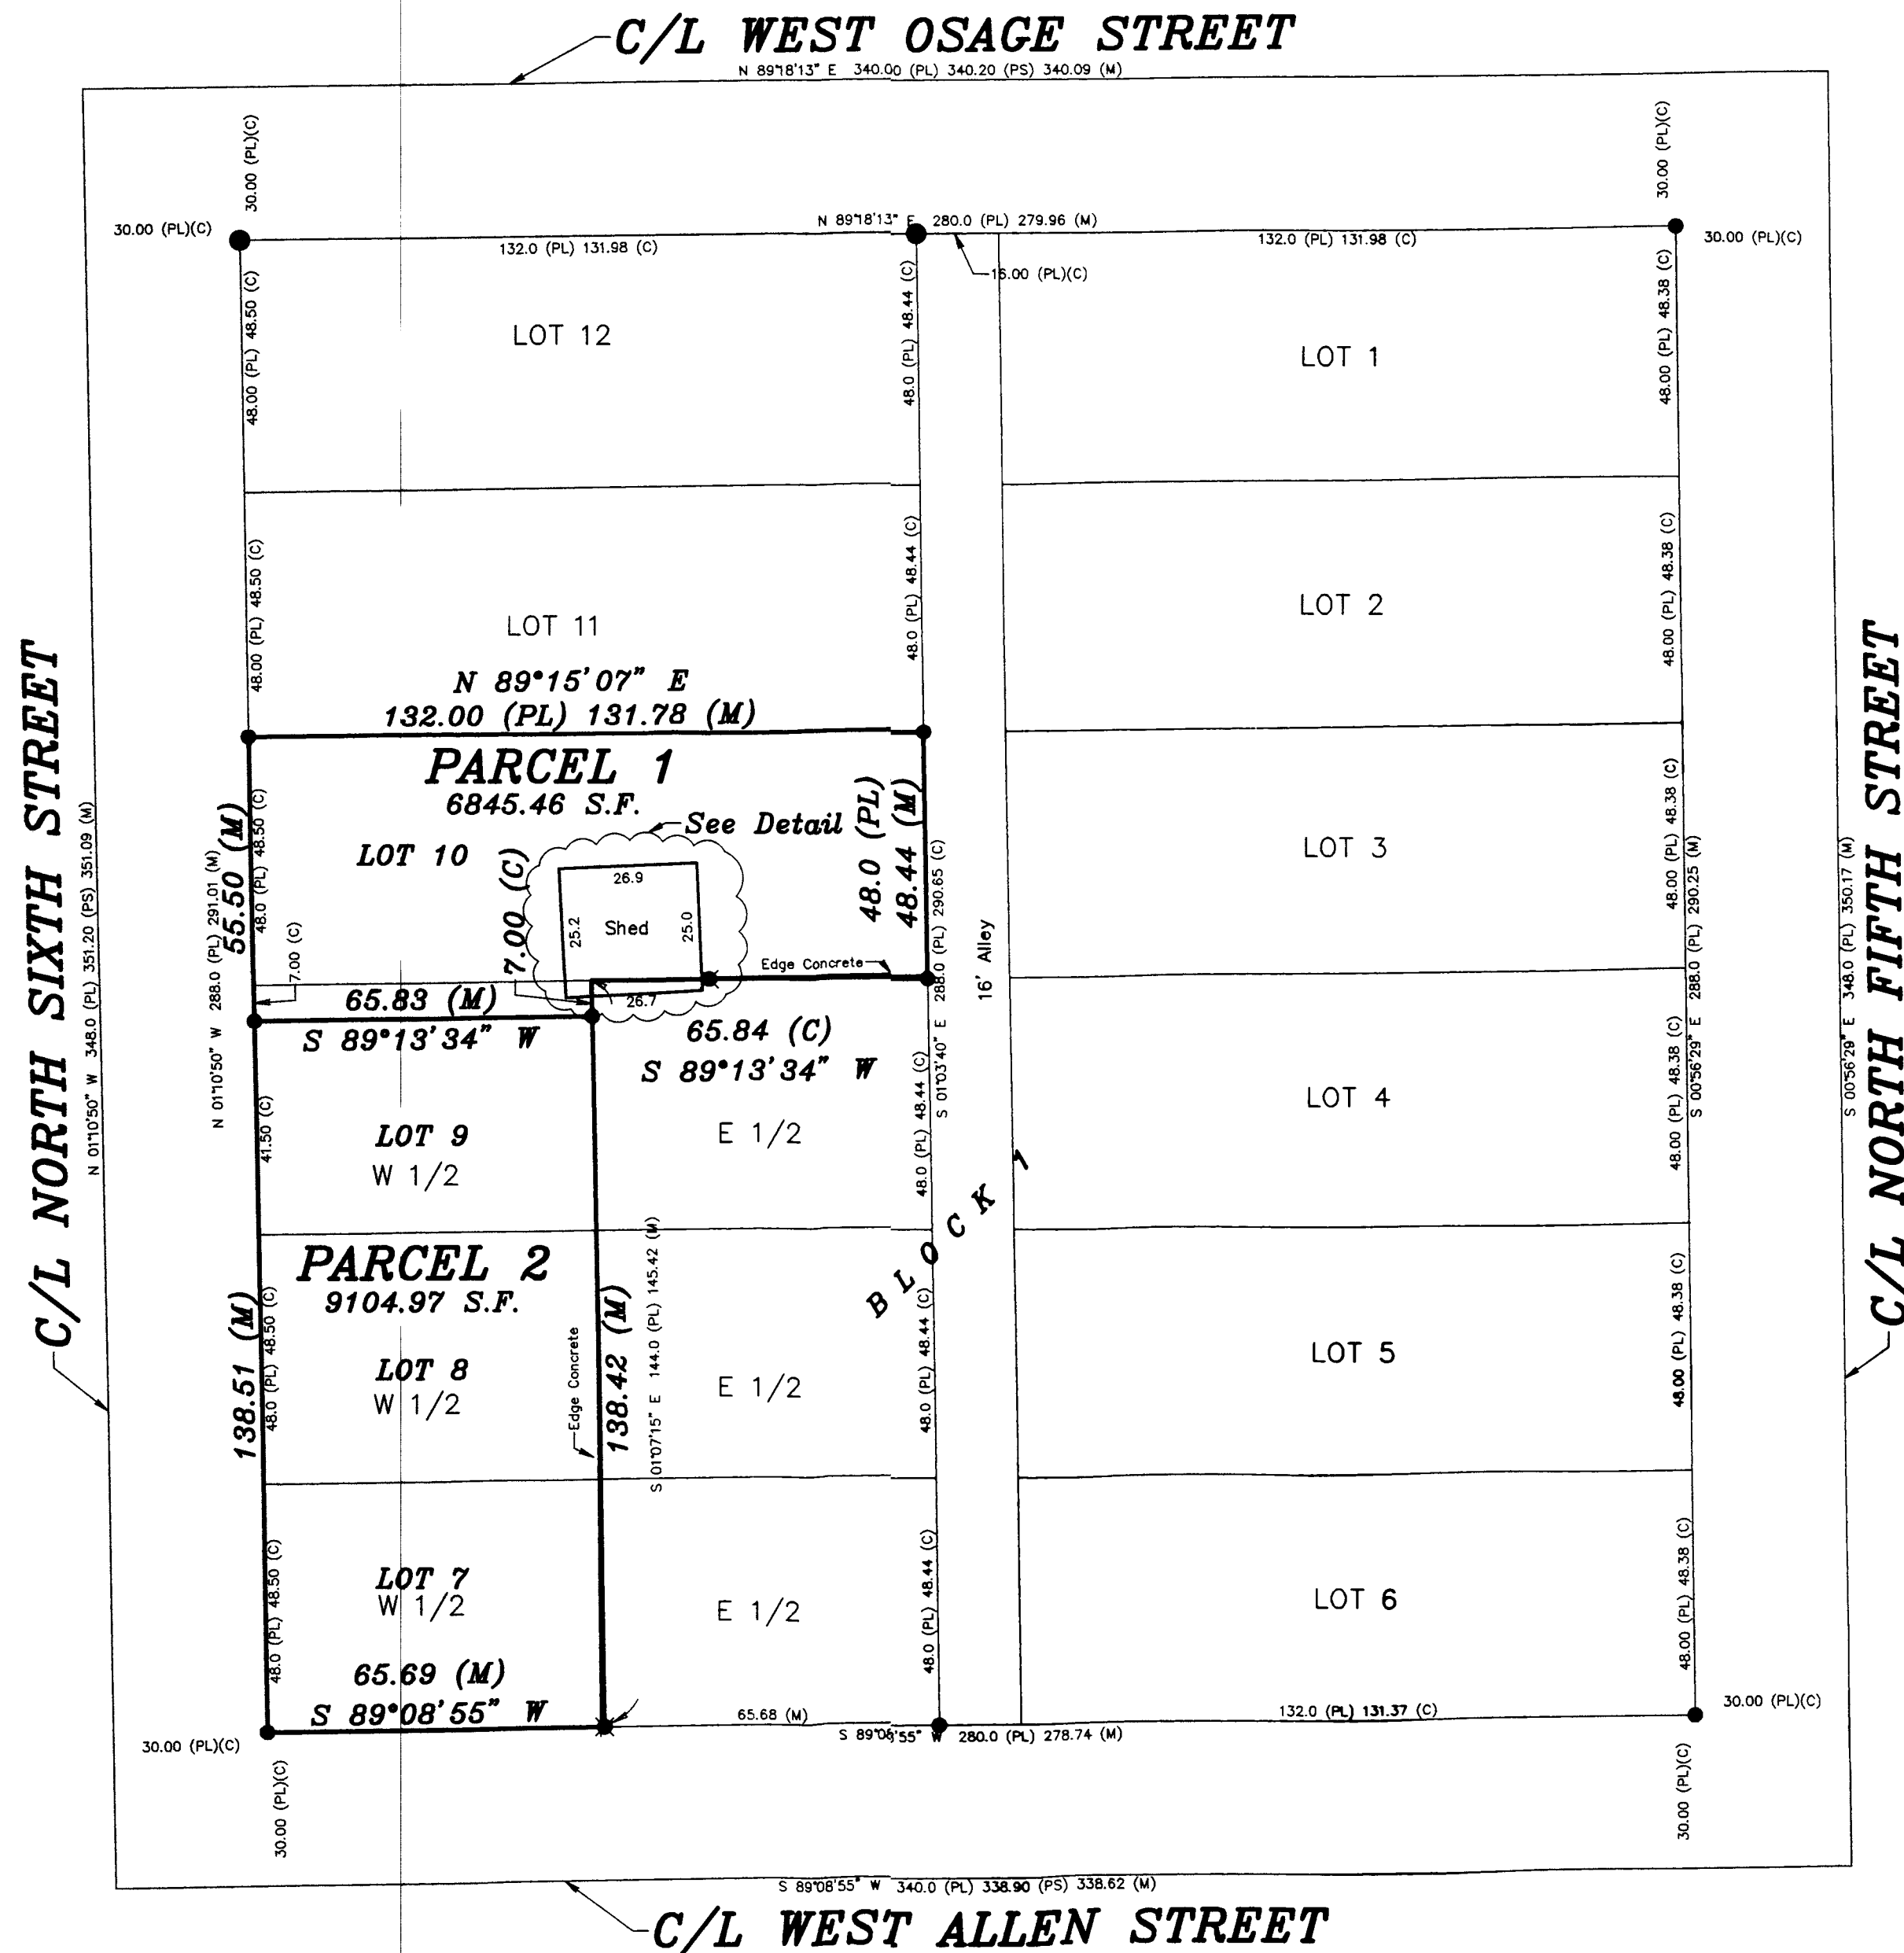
C/L WEST OSAGE STREET

N 89°18'13" E 340.00 (PL) 340.20 (PS) 340.09 (M)

30.00 (PL)(C)

30.00 (PL)(C)

30.00 (PL)(C)

N 89°18'13" E 280.0 (PL) 279.96 (M)

30.00 (PL)(C)

132.0 (PL) 131.98 (C)

132.0 (PL) 131.98 (C)

30.00 (PL)(C)

16.00 (PL)(C)

48.00 (PL) 48.50 (C)

48.0 (PL) 48.44 (C)

48.00 (PL) 48.38 (C)

LOT 12

LOT 1

48.00 (PL) 48.50 (C)

48.0 (PL) 48.44 (C)

48.00 (PL) 48.38 (C)

LOT 11

LOT 2

C/L NORTH SIXTH STREET

C/L NORTH FIFTH STREET

N 89°15'07" E

132.00 (PL) 131.78 (M)

PARCEL 1

6845.46 S.F.

See Detail

LOT 10

55.50 (M)

48.0 (PL) 48.50 (C)

7.00 (C)

26.9

Shed

25.2

25.0

48.0 (PL)

48.44 (M)

S 01°03'40" E 288.0 (PL) 290.65 (C)

16' Alley

LOT 3

48.00 (PL) 48.38 (C)

S 00°56'29" E 288.0 (PL) 290.25 (M)

S 00°56'29" E 348.0 (PL) 350.17 (M)

N 01°10'50" W 348.0 (PL) 351.20 (PS) 351.09 (M)

N 01°10'50" W 288.0 (PL) 291.01 (M)

7.00 (C)

Edge Concrete

65.83 (M)

26.7

S 89°13'34" W

65.84 (C)

S 89°13'34" W

41.50 (C)

LOT 9

W 1/2

E 1/2

48.0 (PL) 48.44 (C)

LOT 4

48.00 (PL) 48.38 (C)

BLOCK 1

PARCEL 2

9104.97 S.F.

138.51 (M)

48.0 (PL) 48.50 (C)

LOT 8

W 1/2

Edge Concrete

138.42 (M)

S 01°07'15" E 144.0 (PL) 145.42 (M)

E 1/2

48.0 (PL) 48.44 (C)

LOT 5

48.00 (PL) 48.38 (C)

48.0 (PL) 48.50 (C)

LOT 7

W 1/2

E 1/2

48.0 (PL) 48.44 (C)

LOT 6

48.00 (PL) 48.38 (C)

65.69 (M)

S 89°08'55" W

65.68 (M)

132.0 (PL) 131.37 (C)

30.00 (PL)(C)

30.00 (PL)(C)

S 89°08'55" W 280.0 (PL) 278.74 (M)

30.00 (PL)(C)

30.00 (PL)(C)

S 89°08'55" W 340.0 (PL) 338.90 (PS) 338.62 (M)

C/L WEST ALLEN STREET